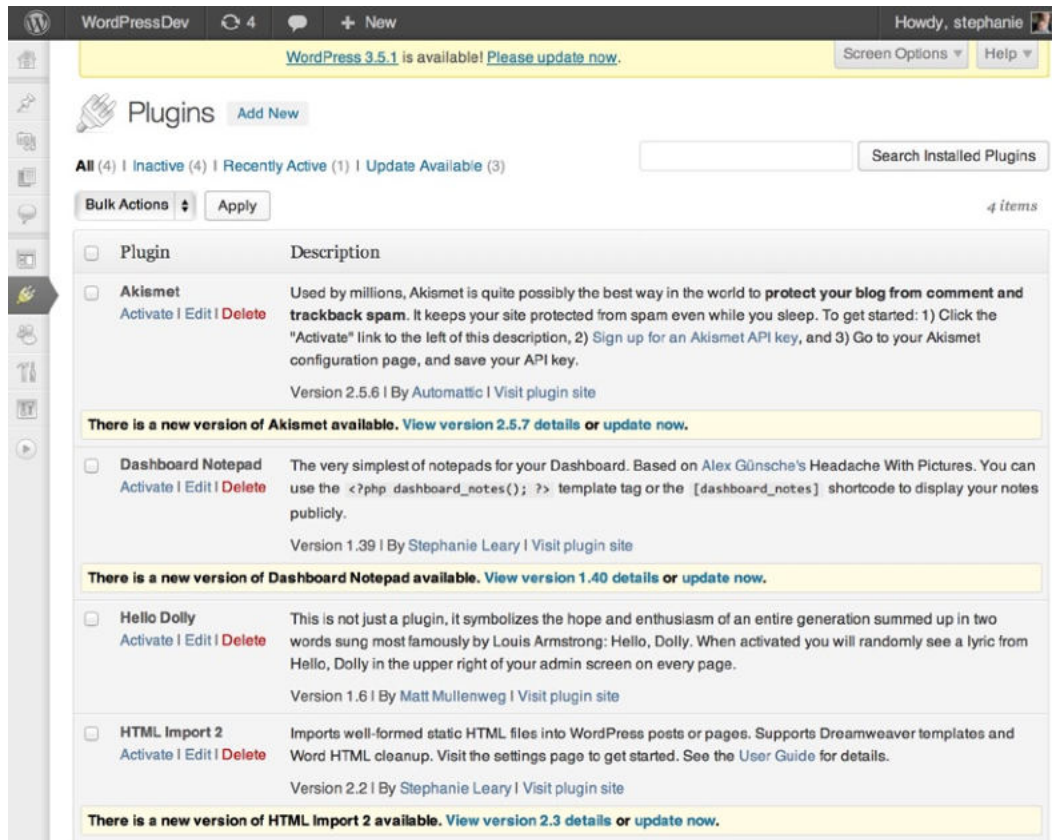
WordPressDev 4 + New Howdy, stephanie

WordPress 3.5.1 is available! Please update now.

Screen Options ▾ Help ▾

Plugins Add New

All (4) | Inactive (4) | Recently Active (1) | Update Available (3)

Search Installed Plugins

Bulk Actions Apply

4 items

| | Plugin | Description |
|---|---|---|
| | Akismet<br>Activate \| Edit \| Delete | Used by millions, Akismet is quite possibly the best way in the world to **protect your blog from comment and trackback spam**. It keeps your site protected from spam even while you sleep. To get started: 1) Click the "Activate" link to the left of this description, 2) Sign up for an Akismet API key, and 3) Go to your Akismet configuration page, and save your API key.<br>Version 2.5.6 \| By Automattic \| Visit plugin site |
| | **There is a new version of Akismet available. View version 2.5.7 details or update now.** | |
| | Dashboard Notepad<br>Activate \| Edit \| Delete | The very simplest of notepads for your Dashboard. Based on Alex Günsche's Headache With Pictures. You can use the `<?php dashboard_notes(); ?>` template tag or the `[dashboard_notes]` shortcode to display your notes publicly.<br>Version 1.39 \| By Stephanie Leary \| Visit plugin site |
| | **There is a new version of Dashboard Notepad available. View version 1.40 details or update now.** | |
| | Hello Dolly<br>Activate \| Edit \| Delete | This is not just a plugin, it symbolizes the hope and enthusiasm of an entire generation summed up in two words sung most famously by Louis Armstrong: Hello, Dolly. When activated you will randomly see a lyric from Hello, Dolly in the upper right of your admin screen on every page.<br>Version 1.6 \| By Matt Mullenweg \| Visit plugin site |
| | HTML Import 2<br>Activate \| Edit \| Delete | Imports well-formed static HTML files into WordPress posts or pages. Supports Dreamweaver templates and Word HTML cleanup. Visit the settings page to get started. See the User Guide for details.<br>Version 2.2 \| By Stephanie Leary \| Visit plugin site |
| | **There is a new version of HTML Import 2 available. View version 2.3 details or update now.** | |